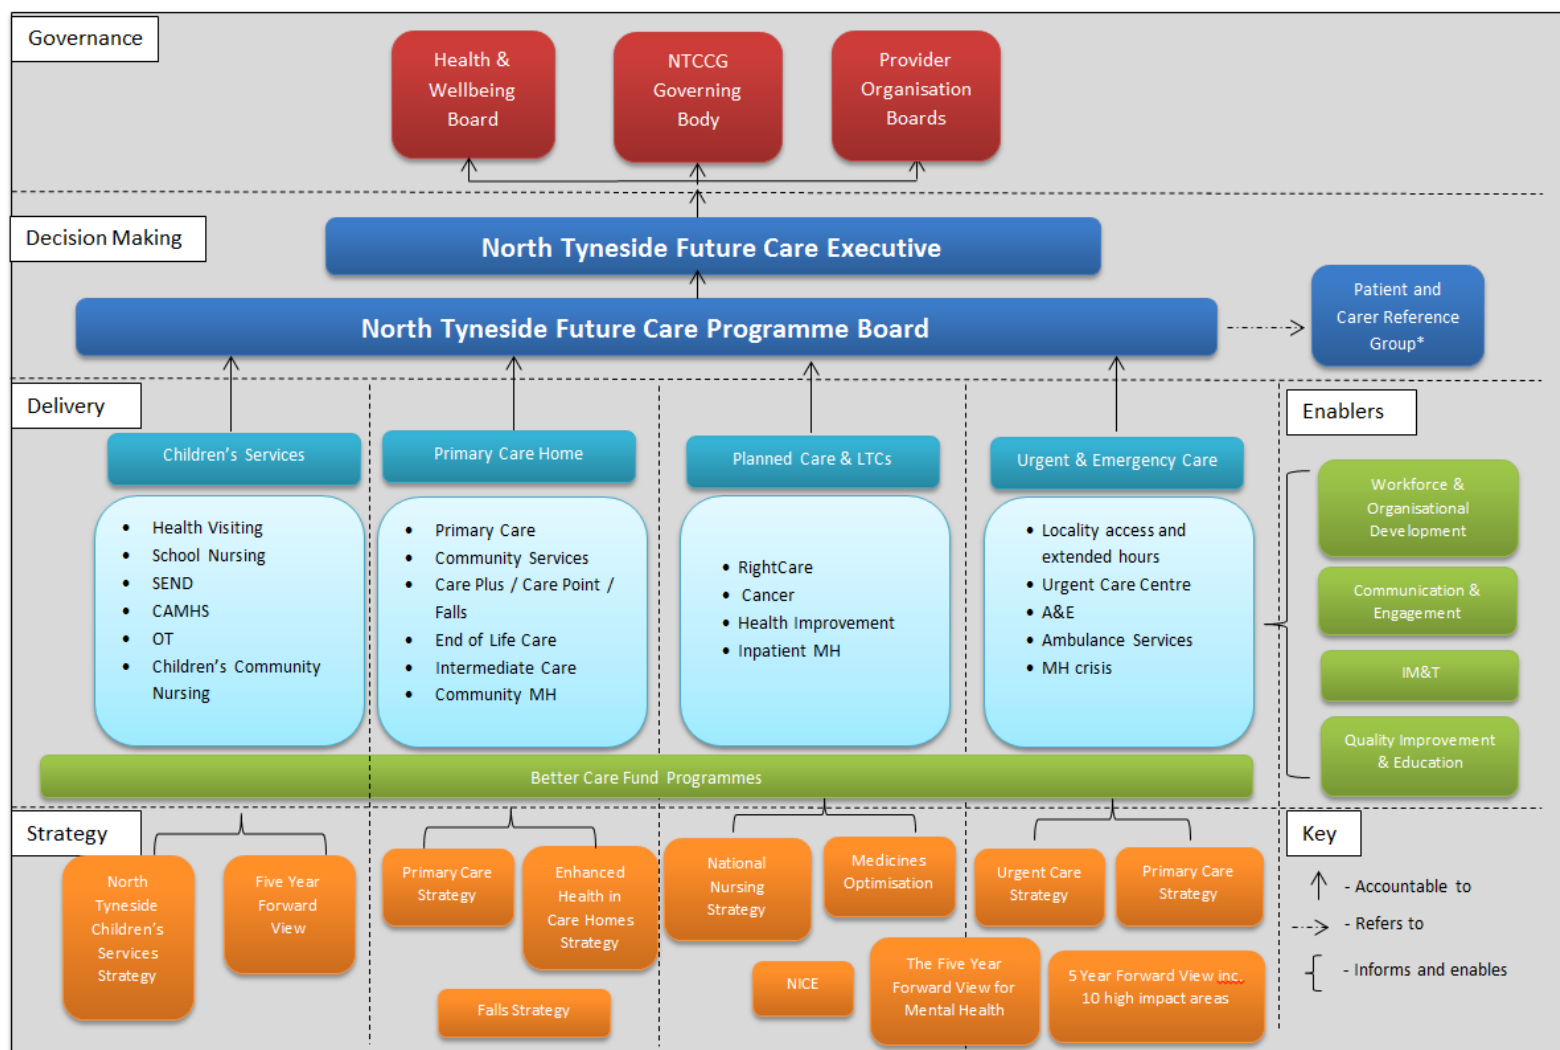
Governance

Health & Wellbeing Board

NTCCG Governing Body

Provider Organisation Boards

Decision Making

North Tyneside Future Care Executive

North Tyneside Future Care Programme Board

Patient and Carer Reference Group*

Delivery

Children's Services

- Health Visiting
- School Nursing
- SEND
- CAMHS
- OT
- Children's Community Nursing

Primary Care Home

- Primary Care
- Community Services
- Care Plus / Care Point / Falls
- End of Life Care
- Intermediate Care
- Community MH

Planned Care & LTCs

- RightCare
- Cancer
- Health Improvement
- Inpatient MH

Urgent & Emergency Care

- Locality access and extended hours
- Urgent Care Centre
- A&E
- Ambulance Services
- MH crisis

Enablers

Workforce & Organisational Development

Communication & Engagement

IM&T

Quality Improvement & Education

Better Care Fund Programmes

Strategy

North Tyneside Children's Services Strategy

Five Year Forward View

Primary Care Strategy

Enhanced Health in Care Homes Strategy

Falls Strategy

National Nursing Strategy

Medicines Optimisation

NICE

The Five Year Forward View for Mental Health

Urgent Care Strategy

Primary Care Strategy

5 Year Forward View inc. 10 high impact areas

Key

- Accountable to

- Refers to

- Informs and enables